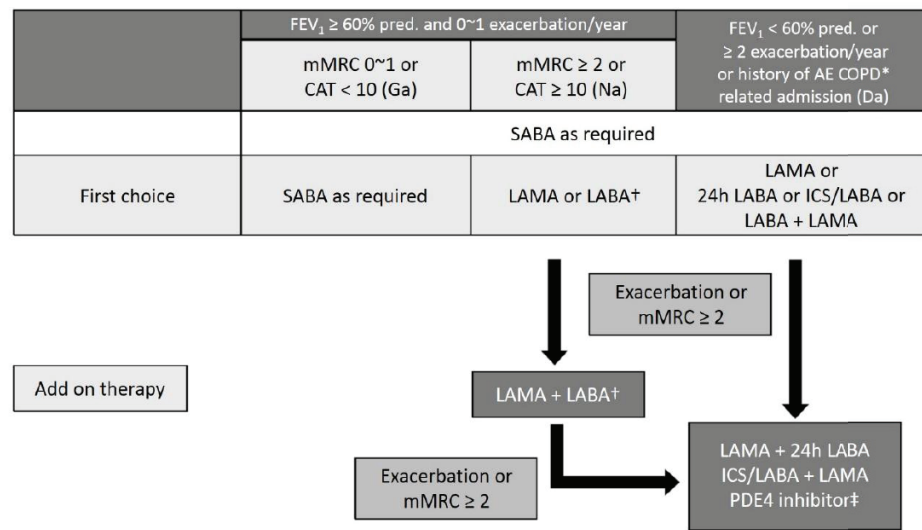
| | FEV$_1$ ≥ 60% pred. and 0~1 exacerbation/year | | FEV$_1$ < 60% pred. or ≥ 2 exacerbation/year or history of AE COPD* related admission (Da) |
|---|---|---|---|
| | mMRC 0~1 or CAT < 10 (Ga) | mMRC ≥ 2 or CAT ≥ 10 (Na) | |
| | SABA as required | | |
| First choice | SABA as required | LAMA or LABA† | LAMA or 24h LABA or ICS/LABA or LABA + LAMA |

Exacerbation or mMRC ≥ 2

Add on therapy

LAMA + LABA†

Exacerbation or mMRC ≥ 2

LAMA + 24h LABA
ICS/LABA + LAMA
PDE4 inhibitor‡